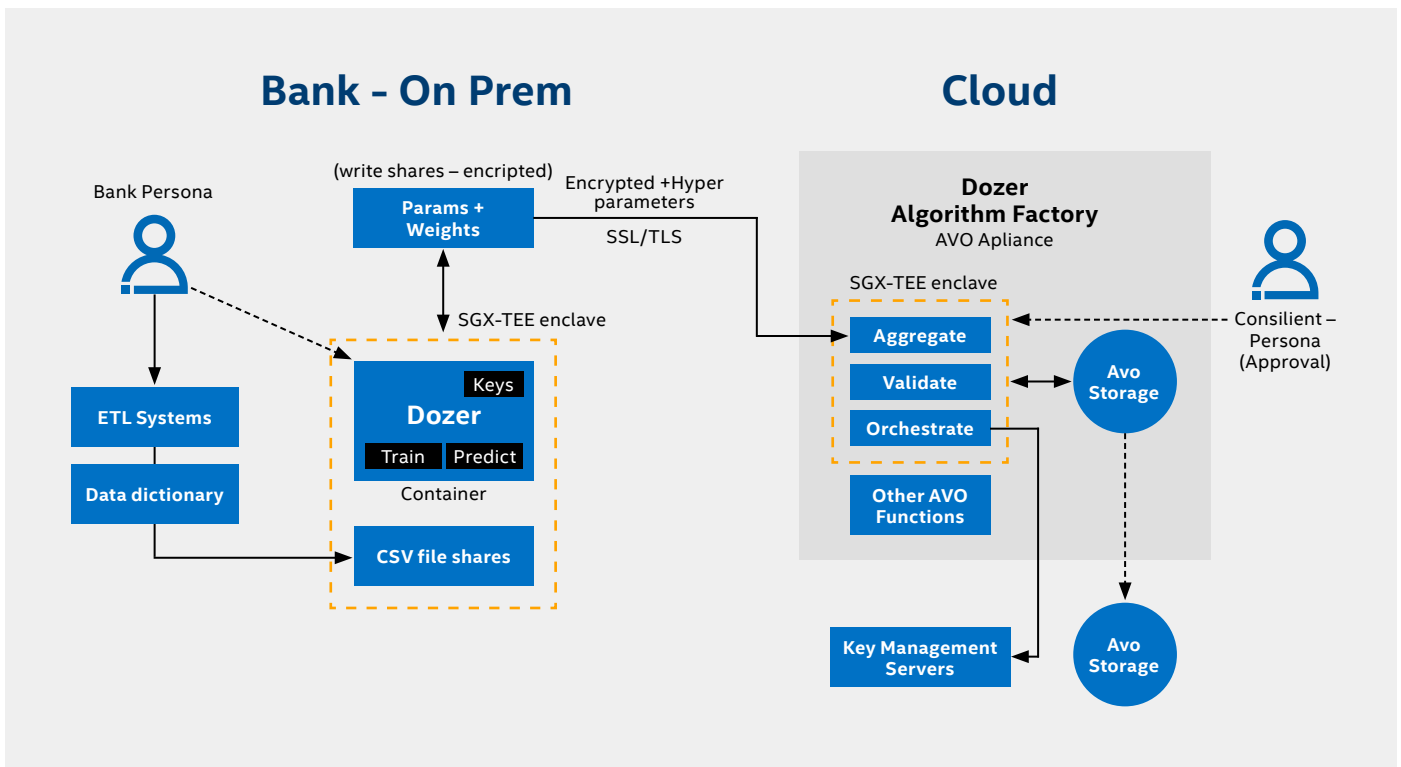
Bank - On Prem

Cloud

Bank Persona

(write shares – encripted)

Params + Weights

Encrypted +Hyper parameters

SSL/TLS

SGX-TEE enclave

Keys

Dozer

Train

Predict

Container

ETL Systems

Data dictionary

CSV file shares

Dozer Algorithm Factory

AVO Apliance

SGX-TEE enclave

Aggregate

Validate

Orchestrate

Other AVO Functions

Avo Storage

Consilient – Persona (Approval)

Key Management Servers

Avo Storage